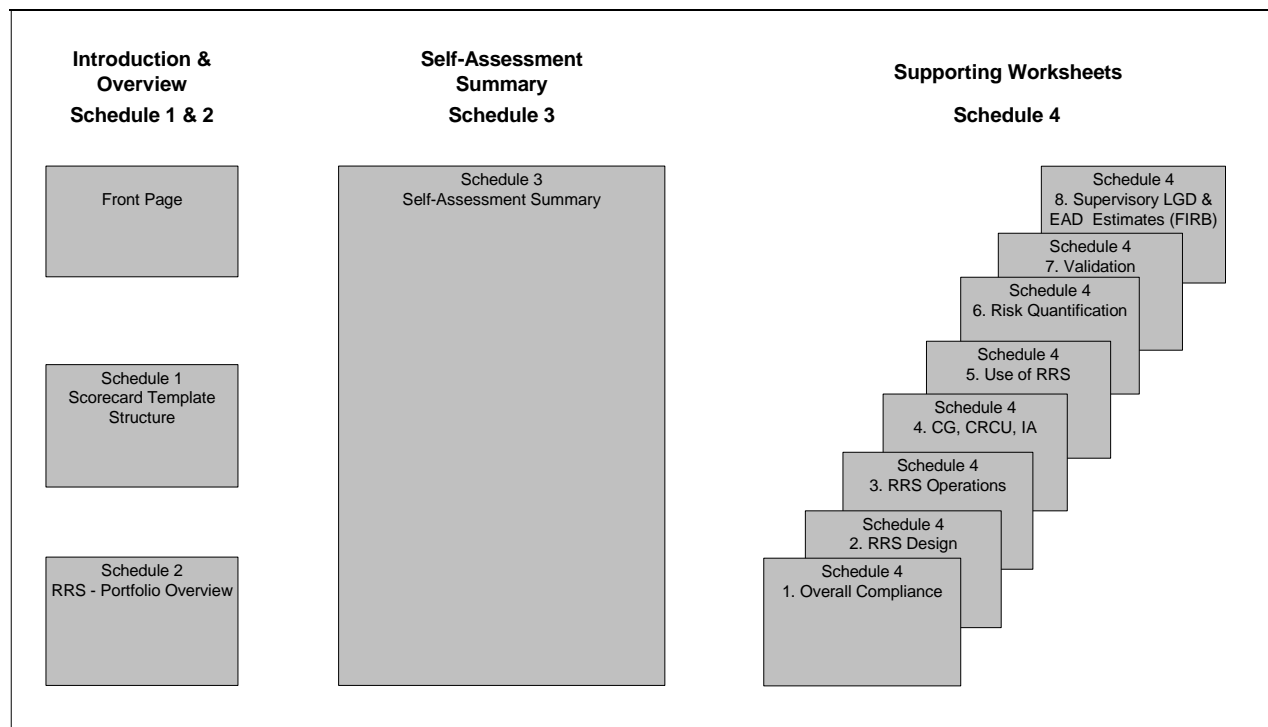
Introduction & Overview
Schedule 1 & 2

Self-Assessment Summary
Schedule 3

Supporting Worksheets
Schedule 4

Front Page

Schedule 1
Scorecard Template Structure

Schedule 2
RRS - Portfolio Overview

Schedule 3
Self-Assessment Summary

Schedule 4
8. Supervisory LGD & EAD Estimates (FIRB)

Schedule 4
7. Validation

Schedule 4
6. Risk Quantification

Schedule 4
5. Use of RRS

Schedule 4
4. CG, CRCU, IA

Schedule 4
3. RRS Operations

Schedule 4
2. RRS Design

Schedule 4
1. Overall Compliance